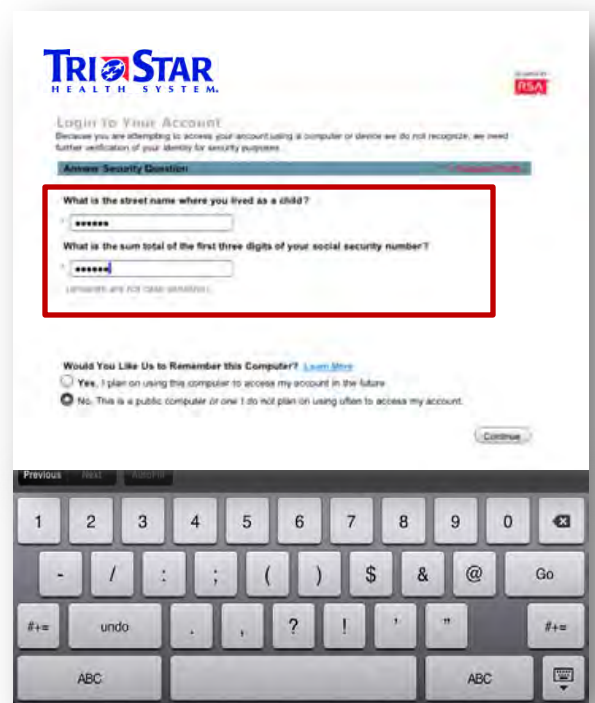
TRI STAR
HEALTH SYSTEM.

Secured by RSA

Login to Your Account
Because you are attempting to access your account using a computer or device we do not recognize, we need further verification of your identity for security purposes.

Answer Security Question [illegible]

What is the street name where you lived as a child?
* ••••••
What is the sum total of the first three digits of your social security number?
* ••••••
(answers are not case sensitive)

Would You Like Us to Remember this Computer? Learn More
Yes, I plan on using this computer to access my account in the future.
No, This is a public computer or one I do not plan on using often to access my account.

Continue

Previous Next AutoFill

1 2 3 4 5 6 7 8 9 0
- / : ; ( ) $ & @ Go
#+= undo . , ? ! ' " #+=
ABC ABC